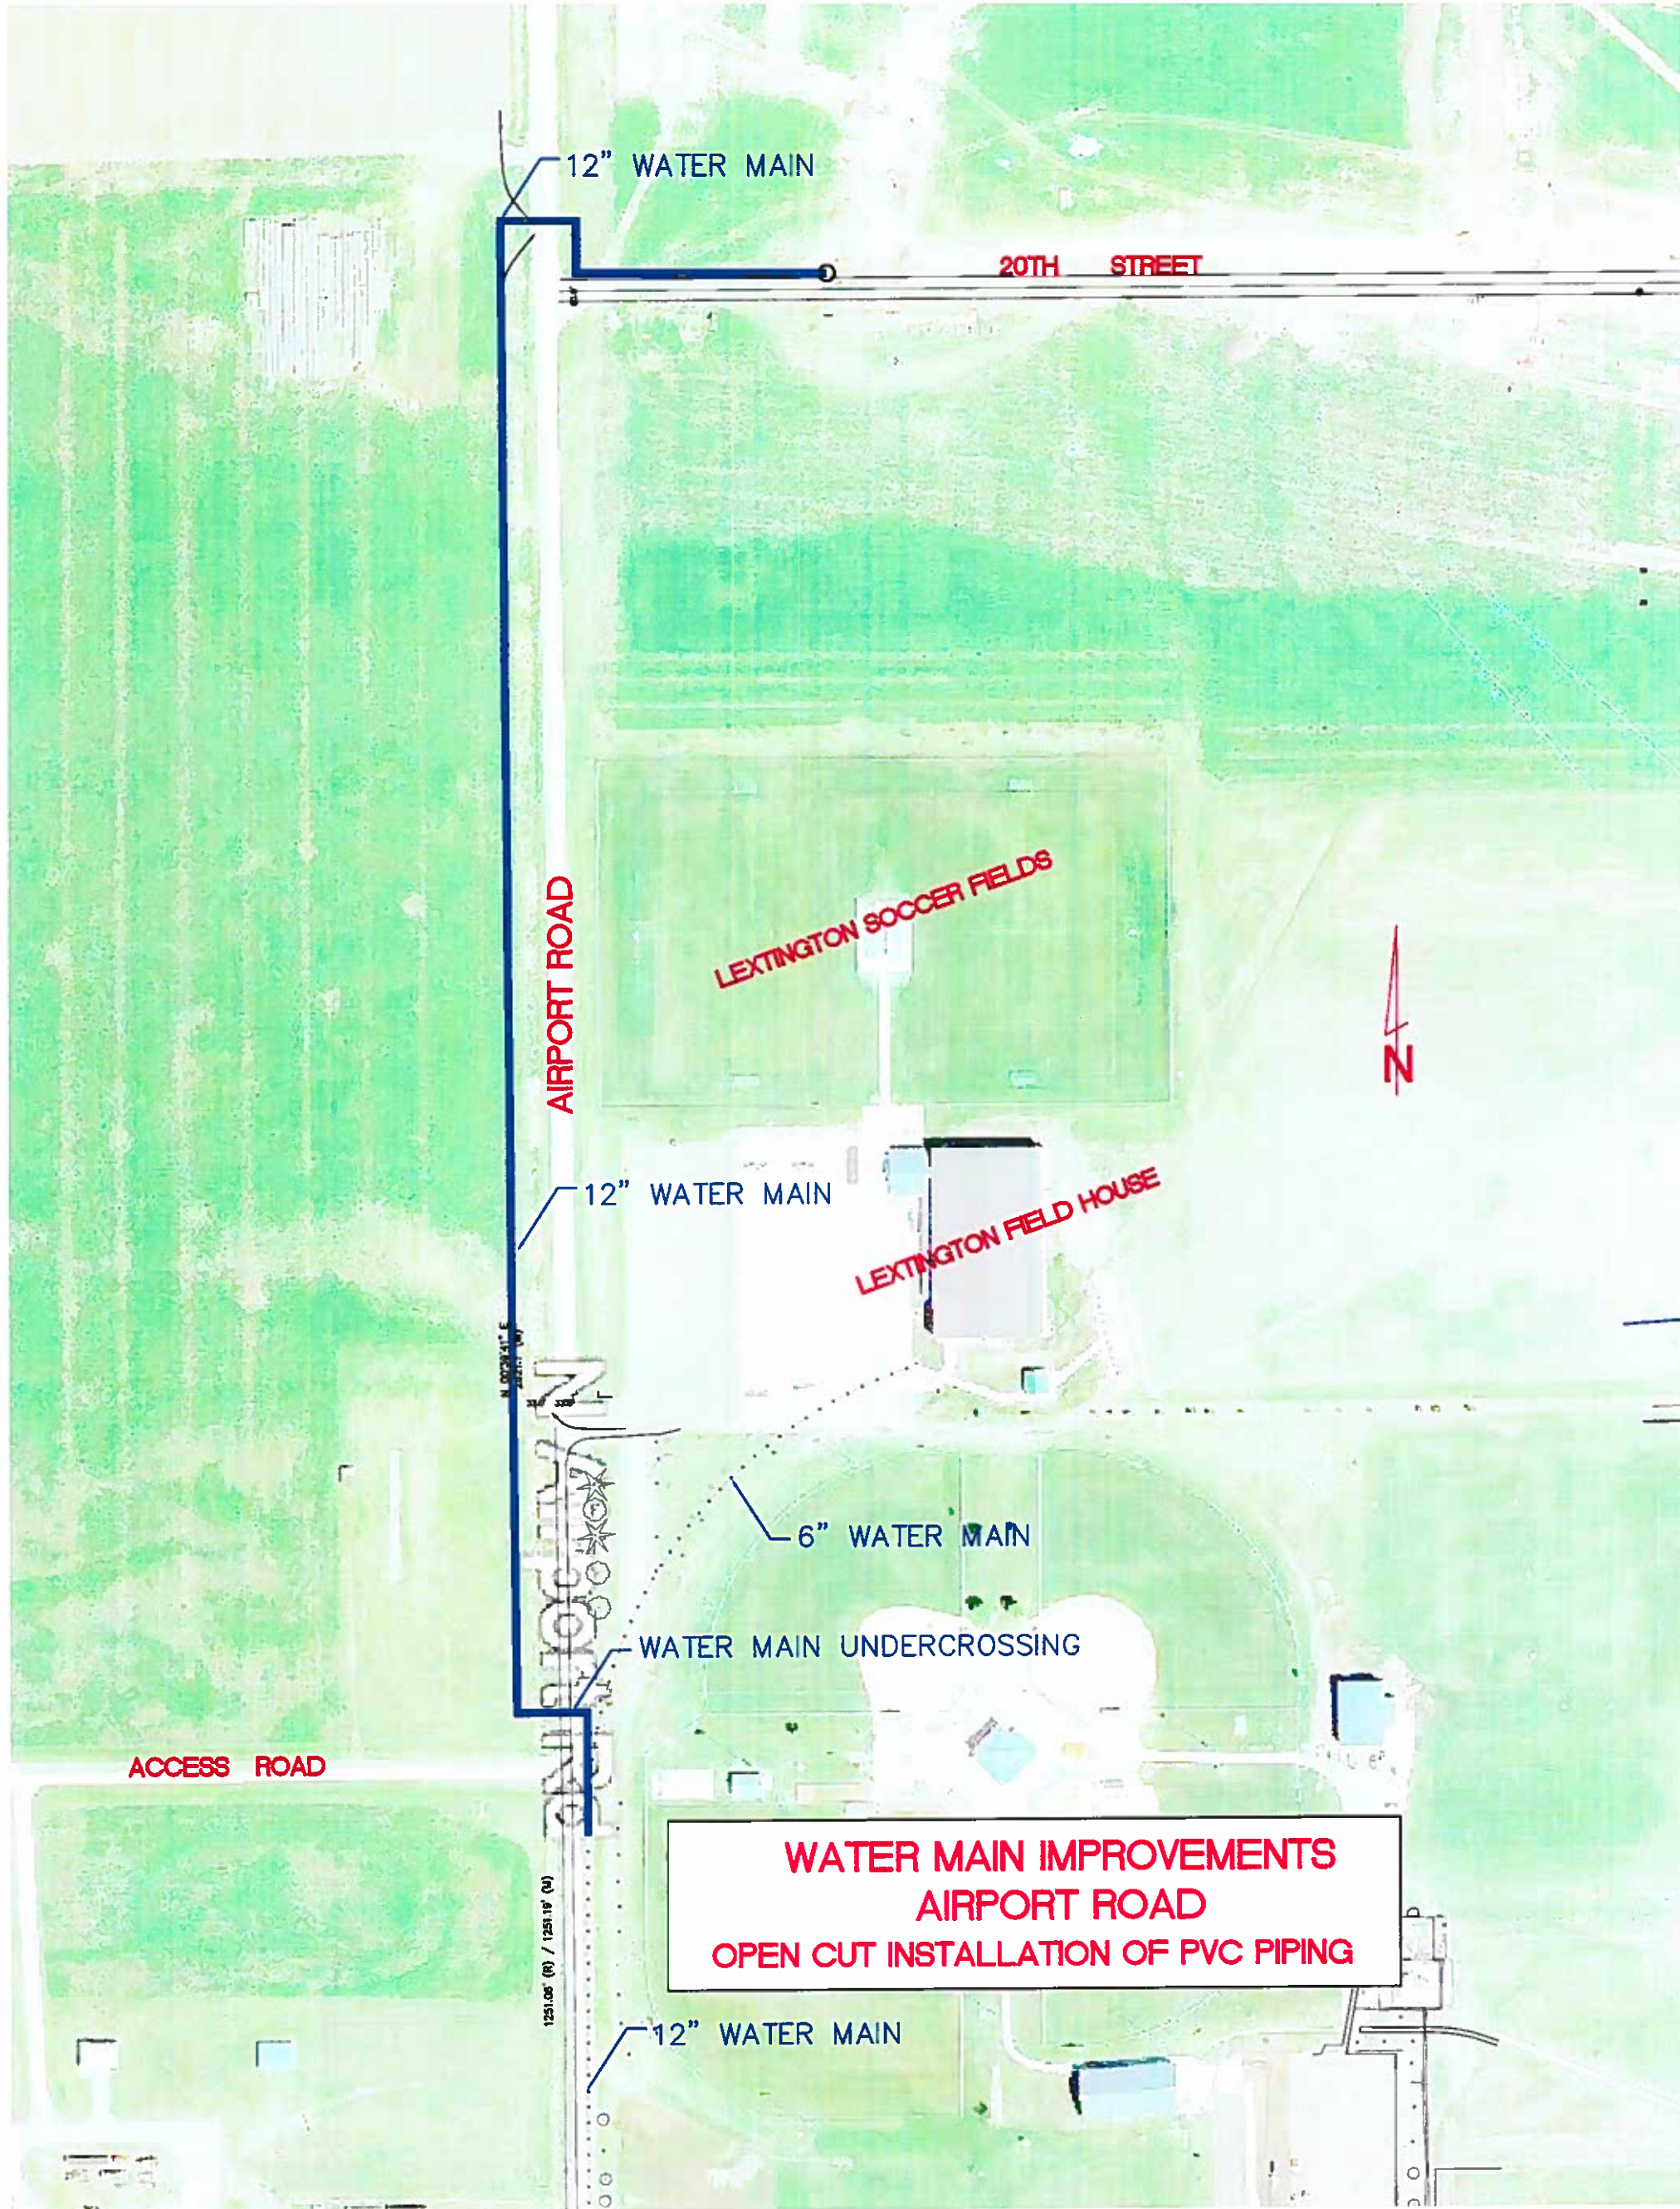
12" WATER MAIN

20TH STREET

AIRPORT ROAD

LEXTINGTON SOCCER FIELDS

N

12" WATER MAIN

LEXTINGTON FIELD HOUSE

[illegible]

6" WATER MAIN

WATER MAIN UNDERCROSSING

ACCESS ROAD

WATER MAIN IMPROVEMENTS
AIRPORT ROAD
OPEN CUT INSTALLATION OF PVC PIPING

1251.05' (R) / 1251.19' (M)

12" WATER MAIN